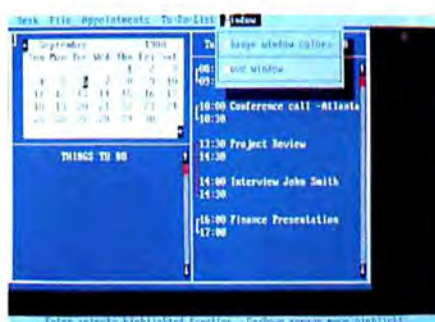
Desk File Appointments To-Do-List Window

September 1990
Sun Mon Tue Wed Thu Fri Sat

Change window colors
Add window

Tu

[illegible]
09:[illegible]

10:00 Conference call -Atlanta
10:30

13:30 Project Review
14:30

14:00 Interview John Smith
14:30

16:00 Finance Presentation
17:00

THINGS TO DO

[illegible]